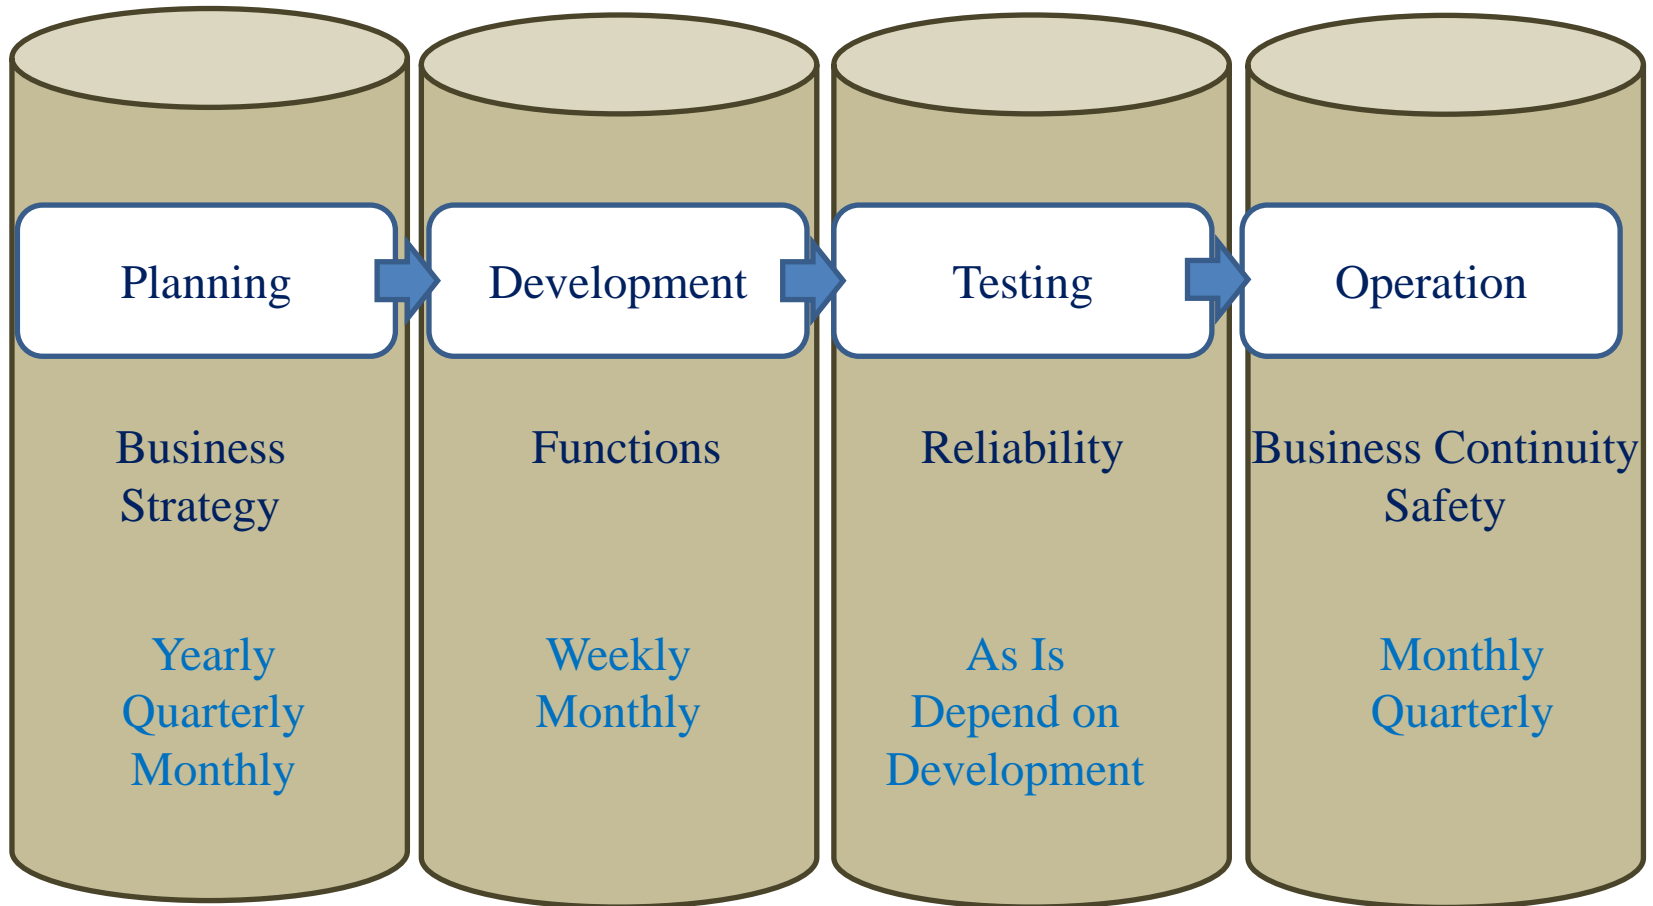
Planning

Business Strategy

Yearly
Quarterly
Monthly

Development

Functions

Weekly
Monthly

Testing

Reliability

As Is
Depend on Development

Operation

Business Continuity
Safety

Monthly
Quarterly